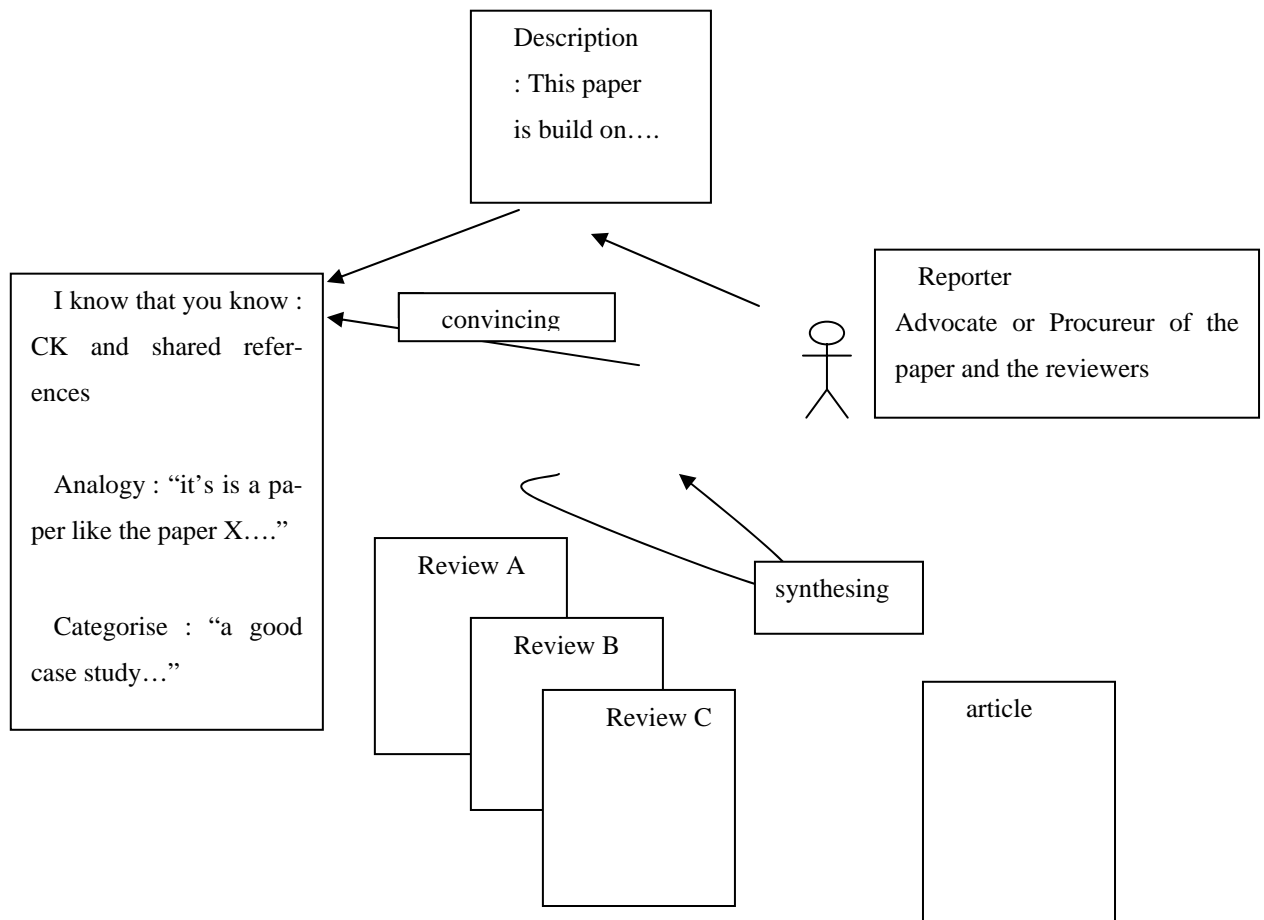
Description
: This paper
is build on….

I know that you know : CK and shared references

Analogy : "it's is a paper like the paper X…."

Categorise : "a good case study…"

convincing

Reporter
Advocate or Procureur of the paper and the reviewers

synthesing

Review A

Review B

Review C

article